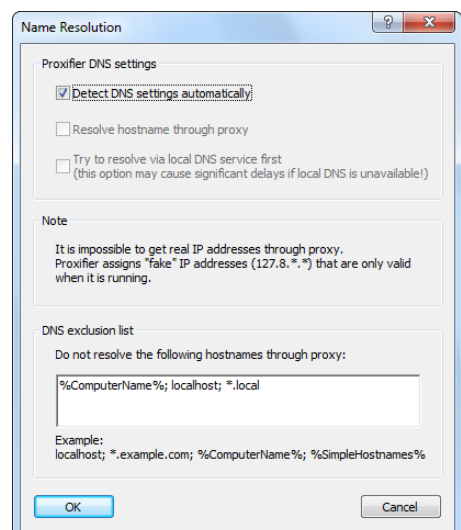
Name Resolution

?

X

Proxifier DNS settings

Detect DNS settings automatically

Resolve hostname through proxy

Try to resolve via local DNS service first
(this option may cause significant delays if local DNS is unavailable!)

Note

It is impossible to get real IP addresses through proxy.
Proxifier assigns "fake" IP addresses (127.8.*.*) that are only valid when it is running.

DNS exclusion list

Do not resolve the following hostnames through proxy:

%ComputerName%; localhost; *.local

Example:
localhost; *.example.com; %ComputerName%; %SimpleHostnames%

OK

Cancel